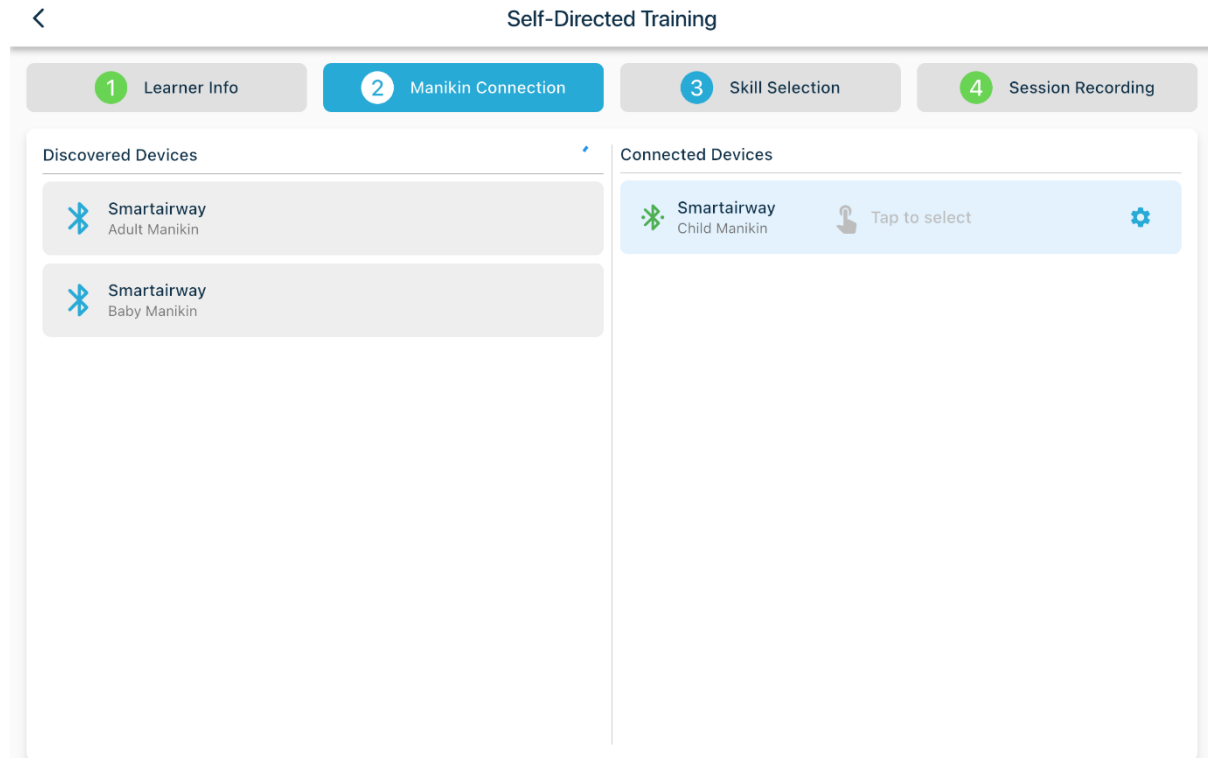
Self-Directed Training

1 Learner Info

2 Manikin Connection

3 Skill Selection

4 Session Recording

Discovered Devices

Smartairway
Adult Manikin

Smartairway
Baby Manikin

Connected Devices

Smartairway
Child Manikin

Tap to select